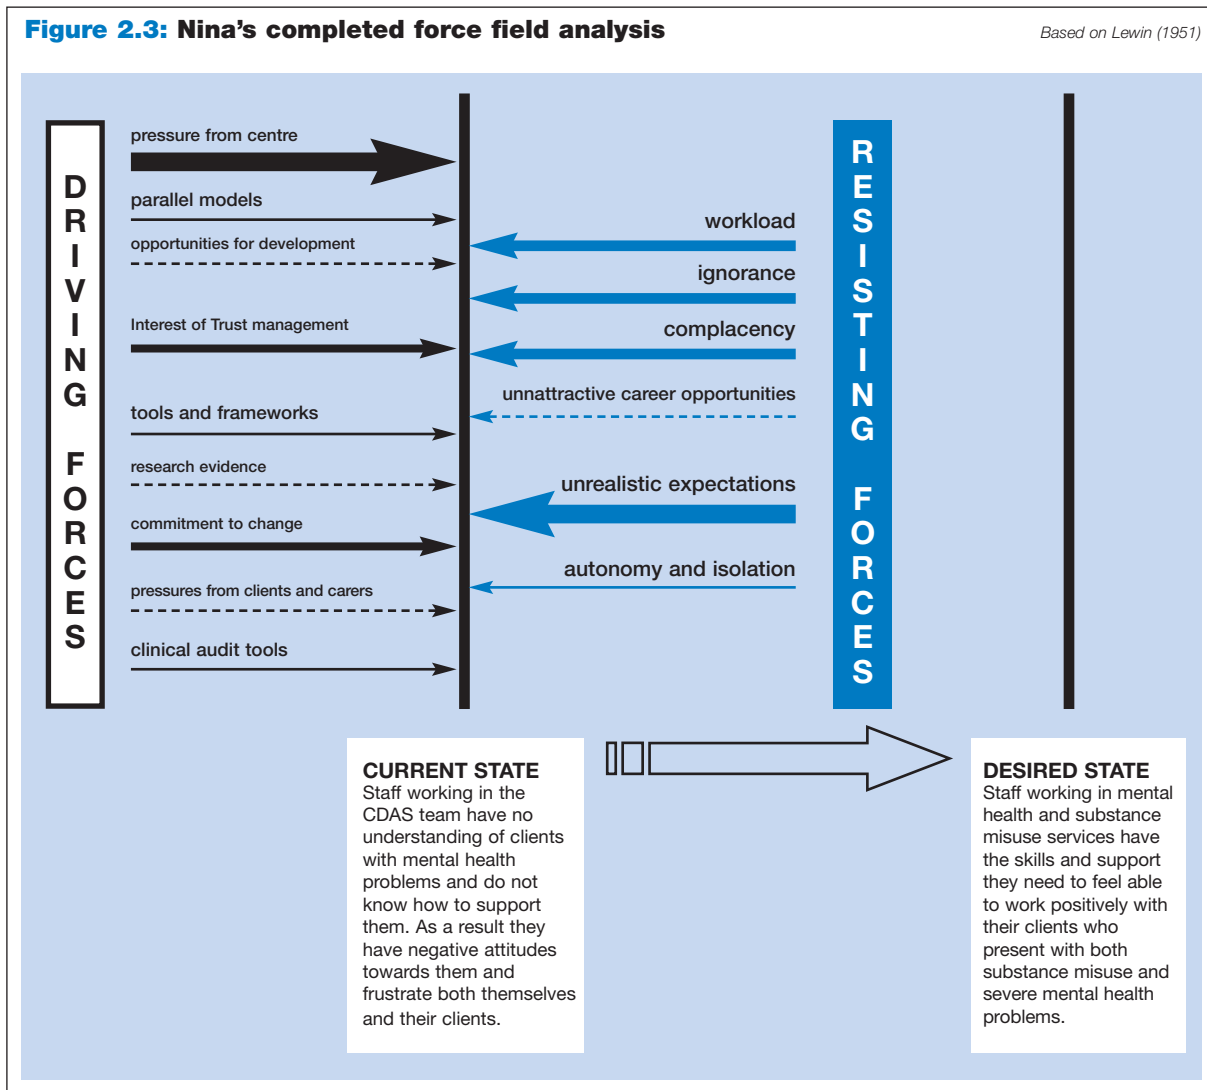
**Figure 2.3:** **Nina's completed force field analysis**

Based on Lewin (1951)

DRIVING FORCES

pressure from centre

parallel models

opportunities for development

Interest of Trust management

tools and frameworks

research evidence

commitment to change

pressures from clients and carers

clinical audit tools

RESISTING FORCES

workload

ignorance

complacency

unattractive career opportunities

unrealistic expectations

autonomy and isolation

CURRENT STATE
Staff working in the CDAS team have no understanding of clients with mental health problems and do not know how to support them. As a result they have negative attitudes towards them and frustrate both themselves and their clients.

DESIRED STATE
Staff working in mental health and substance misuse services have the skills and support they need to feel able to work positively with their clients who present with both substance misuse and severe mental health problems.